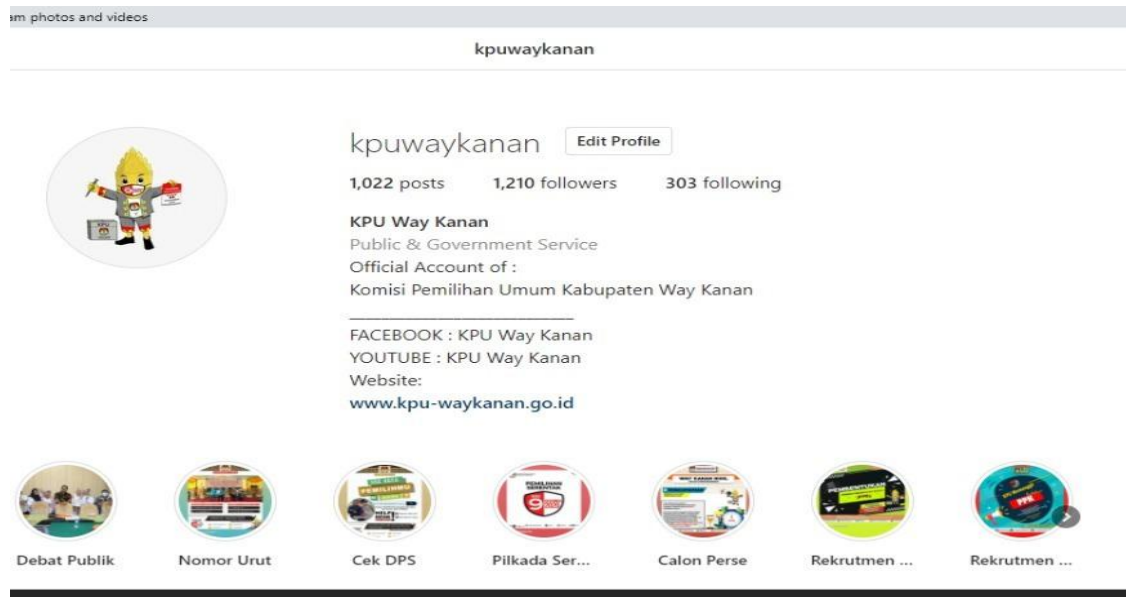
am photos and videos

kpuwaykanan

kpuwaykanan Edit Profile

1,022 posts 1,210 followers 303 following

KPU Way Kanan
Public & Government Service
Official Account of :
Komisi Pemilihan Umum Kabupaten Way Kanan
_______________________
FACEBOOK : KPU Way Kanan
YOUTUBE : KPU Way Kanan
Website:
www.kpu-waykanan.go.id

Debat Publik
Nomor Urut
Cek DPS
Pilkada Ser...
Calon Perse
Rekrutmen ...
Rekrutmen ...